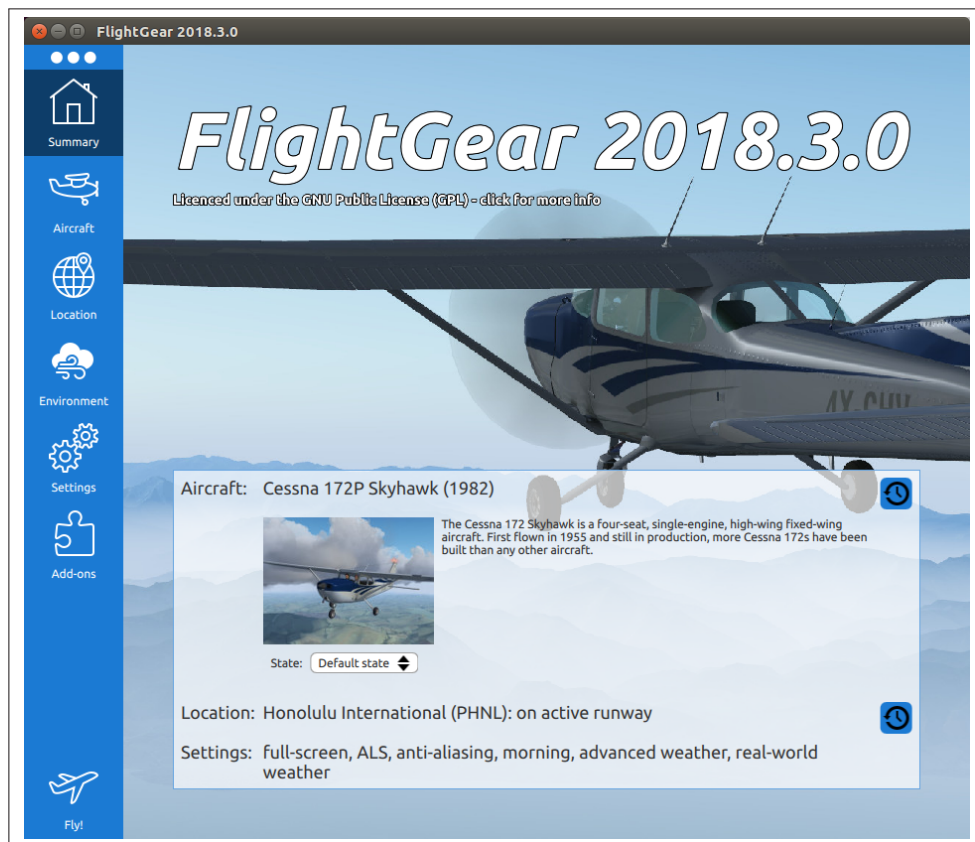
FlightGear 2018.3.0

Summary
Aircraft
Location
Environment
Settings
Add-ons
Fly!

FlightGear 2018.3.0
Licenced under the GNU Public License (GPL) - click for more info

Aircraft: Cessna 172P Skyhawk (1982)

The Cessna 172 Skyhawk is a four-seat, single-engine, high-wing fixed-wing aircraft. First flown in 1955 and still in production, more Cessna 172s have been built than any other aircraft.

State: Default state

Location: Honolulu International (PHNL): on active runway

Settings: full-screen, ALS, anti-aliasing, morning, advanced weather, real-world weather